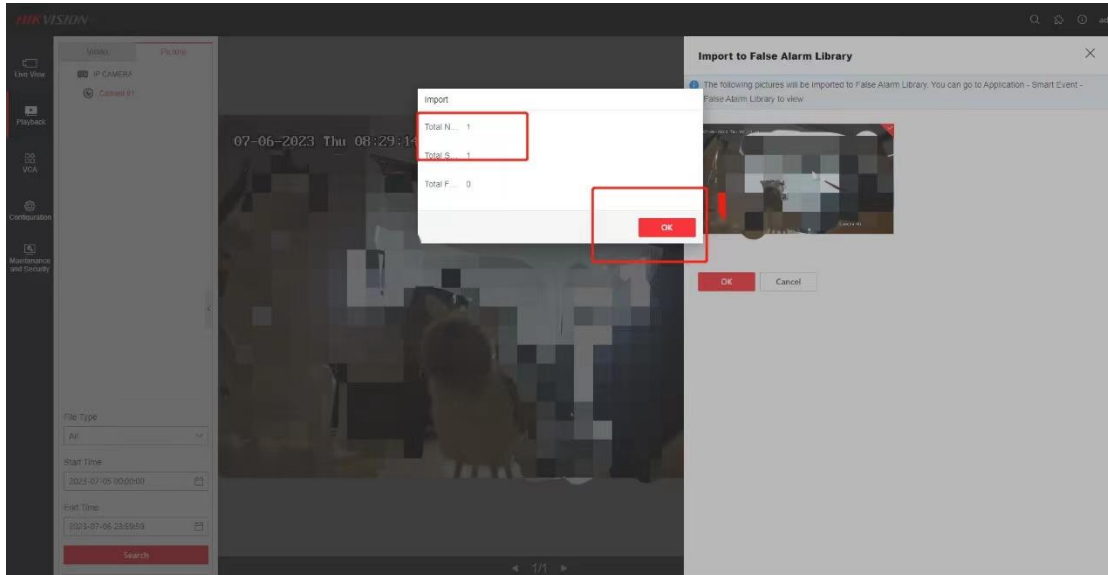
HIKVISION

Live View
Playback
VCA
Configuration
Maintenance and Security

Video
Picture
IP CAMERA
Camera 01

File Type
All
Start Time
2023-07-05 00:00:00
End Time
2023-07-06 23:59:59
Search

07-06-2023 Thu 08:29:14

Import
Total N... 1
Total S... 1
Total F... 0
OK

1/1

Import to False Alarm Library
The following pictures will be imported to False Alarm Library. You can go to Application - Smart Event - False Alarm Library to view
OK
Cancel